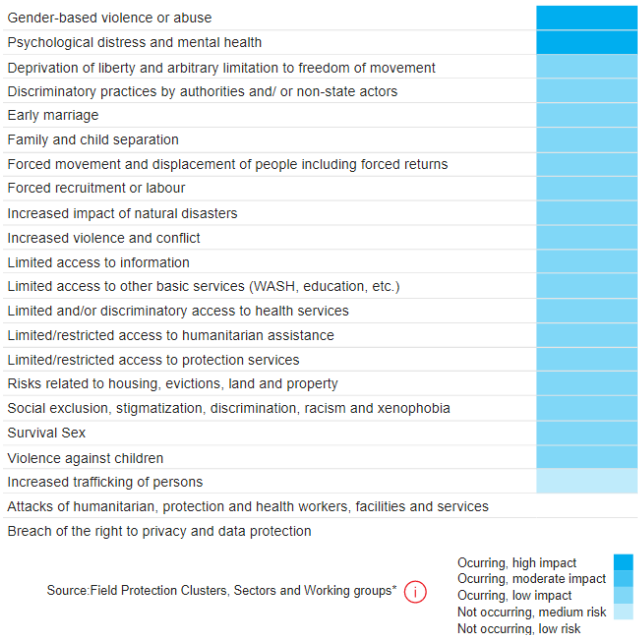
Gender-based violence or abuse
Psychological distress and mental health
Deprivation of liberty and arbitrary limitation to freedom of movement
Discriminatory practices by authorities and/ or non-state actors
Early marriage
Family and child separation
Forced movement and displacement of people including forced returns
Forced recruitment or labour
Increased impact of natural disasters
Increased violence and conflict
Limited access to information
Limited access to other basic services (WASH, education, etc.)
Limited and/or discriminatory access to health services
Limited/restricted access to humanitarian assistance
Limited/restricted access to protection services
Risks related to housing, evictions, land and property
Social exclusion, stigmatization, discrimination, racism and xenophobia
Survival Sex
Violence against children
Increased trafficking of persons
Attacks of humanitarian, protection and health workers, facilities and services
Breach of the right to privacy and data protection

Source:Field Protection Clusters, Sectors and Working groups* i

Ocurring, high impact
Ocurring, moderate impact
Ocurring, low impact
Not occurring, medium risk
Not occurring, low risk